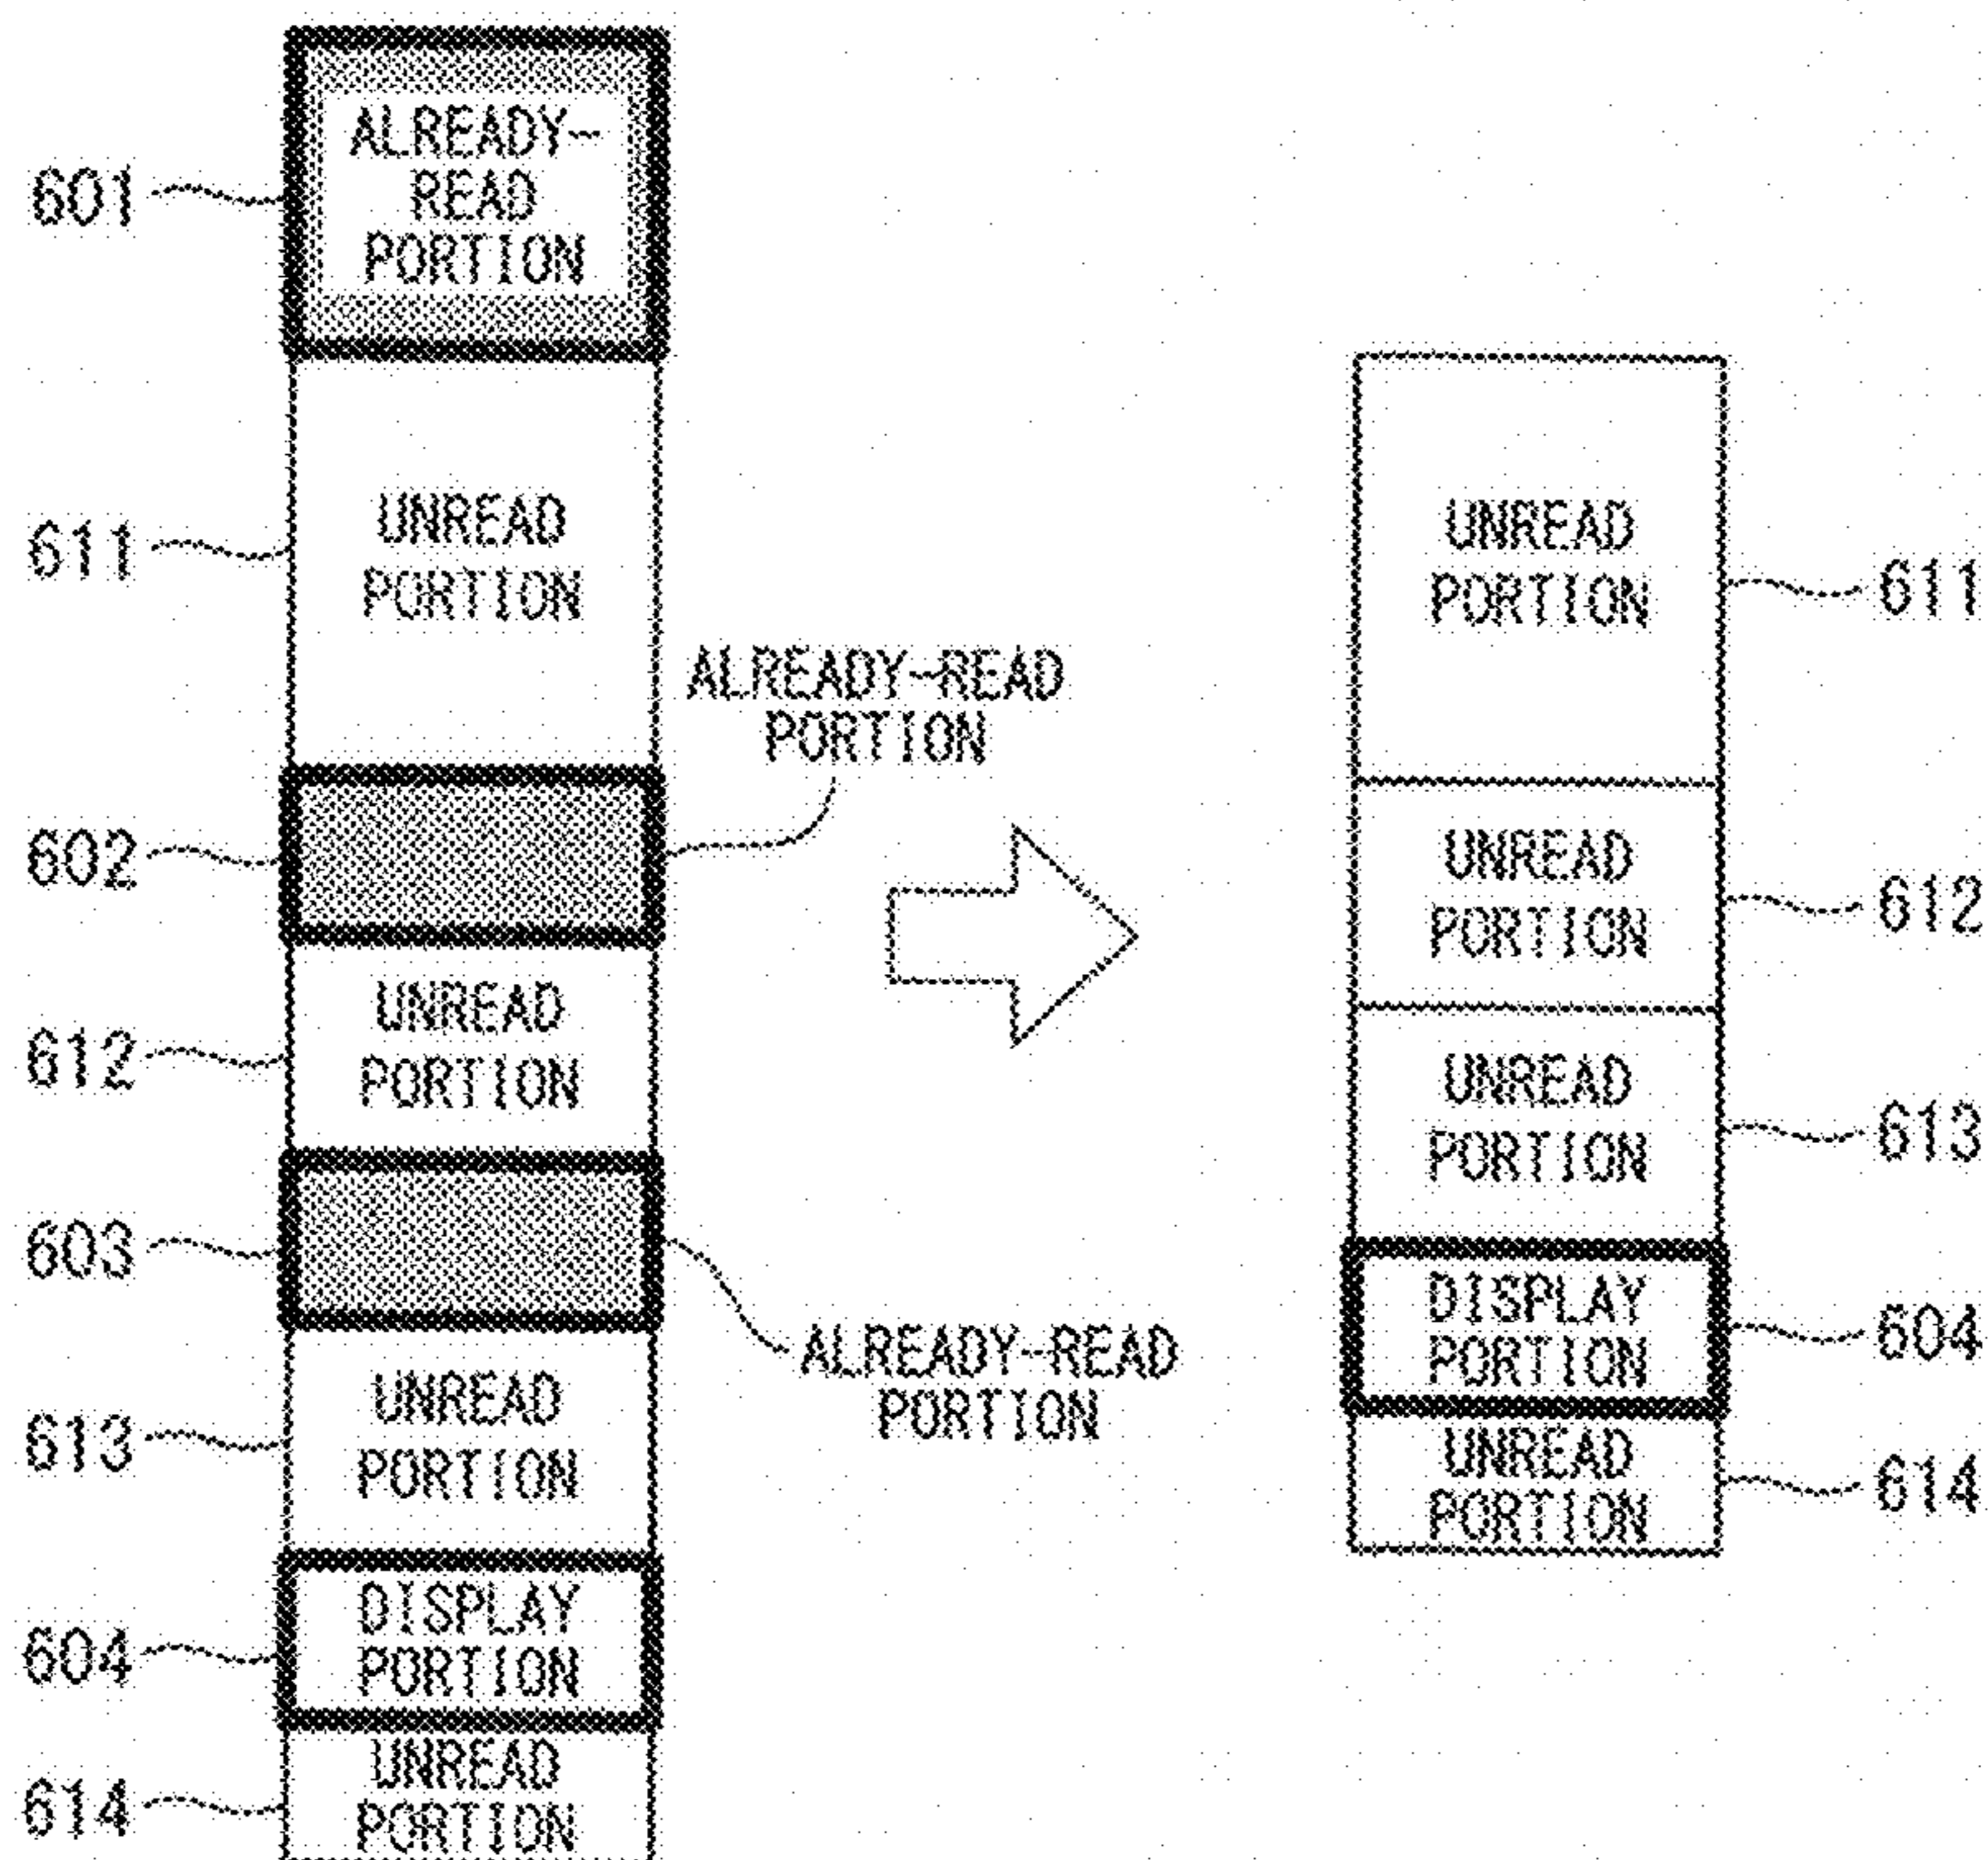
601 ALREADY-READ PORTION

611 UNREAD PORTION

ALREADY-READ PORTION

602

612 UNREAD PORTION

603

ALREADY-READ PORTION

613 UNREAD PORTION

604 DISPLAY PORTION

614 UNREAD PORTION

UNREAD PORTION 611

UNREAD PORTION 612

UNREAD PORTION 613

DISPLAY PORTION 604

UNREAD PORTION 614